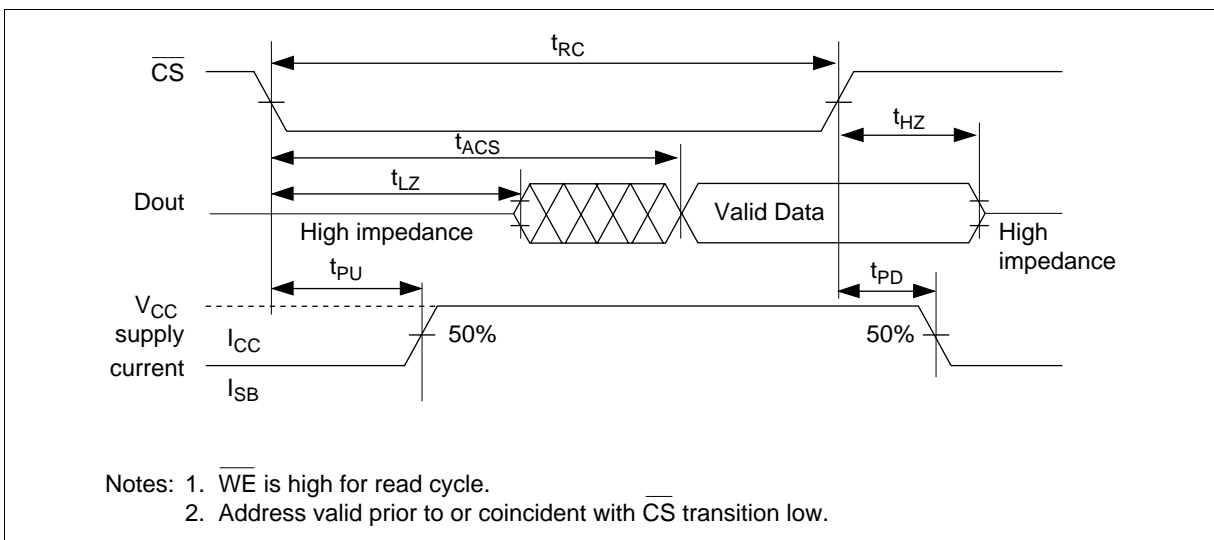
$t_{RC}$

$\overline{CS}$

$t_{HZ}$

$t_{ACS}$

$t_{LZ}$

Dout

Valid Data

High impedance

High impedance

$t_{PU}$

$t_{PD}$

$V_{CC}$ supply current

$I_{CC}$

50%

50%

$I_{SB}$

Notes: 1. $\overline{WE}$ is high for read cycle.
2. Address valid prior to or coincident with $\overline{CS}$ transition low.